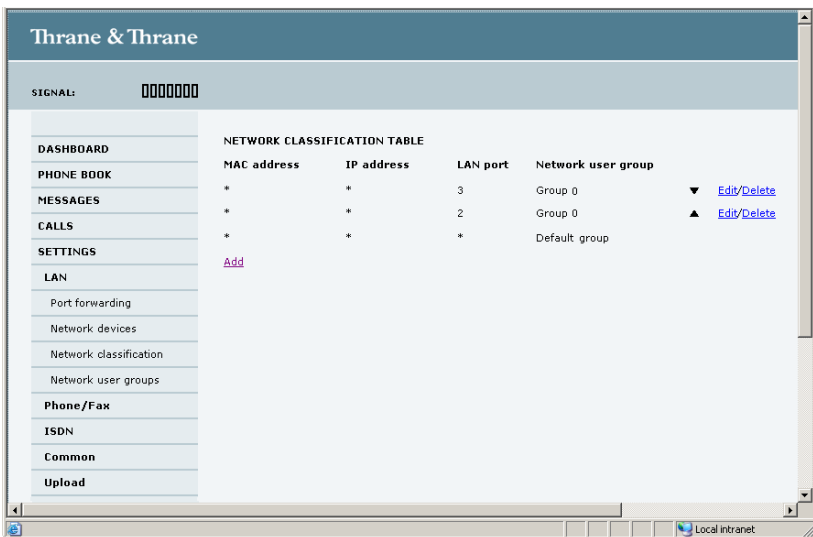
Thrane & Thrane

SIGNAL:

DASHBOARD
PHONE BOOK
MESSAGES
CALLS
SETTINGS
LAN
Port forwarding
Network devices
Network classification
Network user groups
Phone/Fax
ISDN
Common
Upload

NETWORK CLASSIFICATION TABLE

| MAC address | IP address | LAN port | Network user group | | |
|---|---|---|---|---|---|
| * | * | 3 | Group 0 | ▼ | Edit/Delete |
| * | * | 2 | Group 0 | ▲ | Edit/Delete |
| * | * | * | Default group | | |

Add

Local intranet